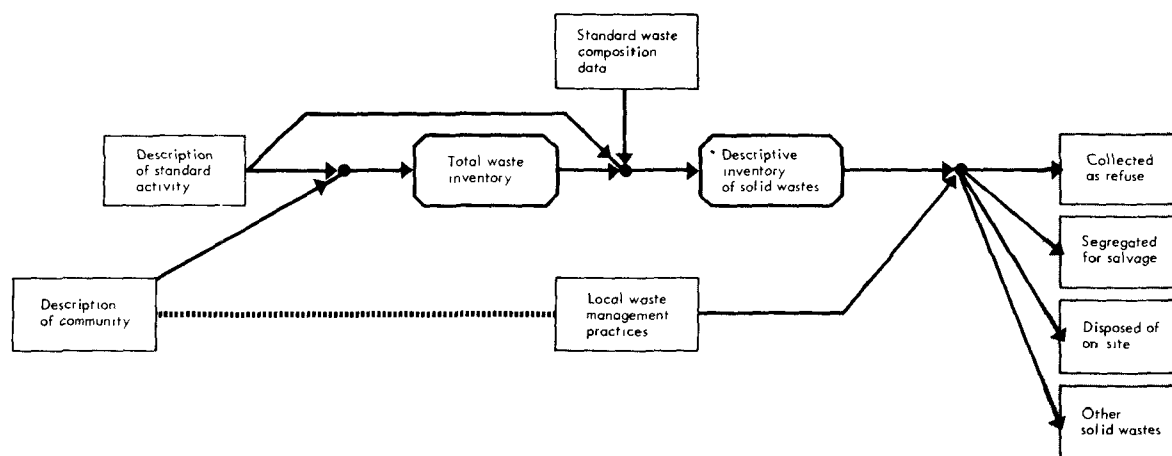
Standard waste composition data

Description of standard activity

Total waste inventory

Descriptive inventory of solid wastes

Collected as refuse

Segregated for salvage

Description of community

Local waste management practices

Disposed of on site

Other solid wastes